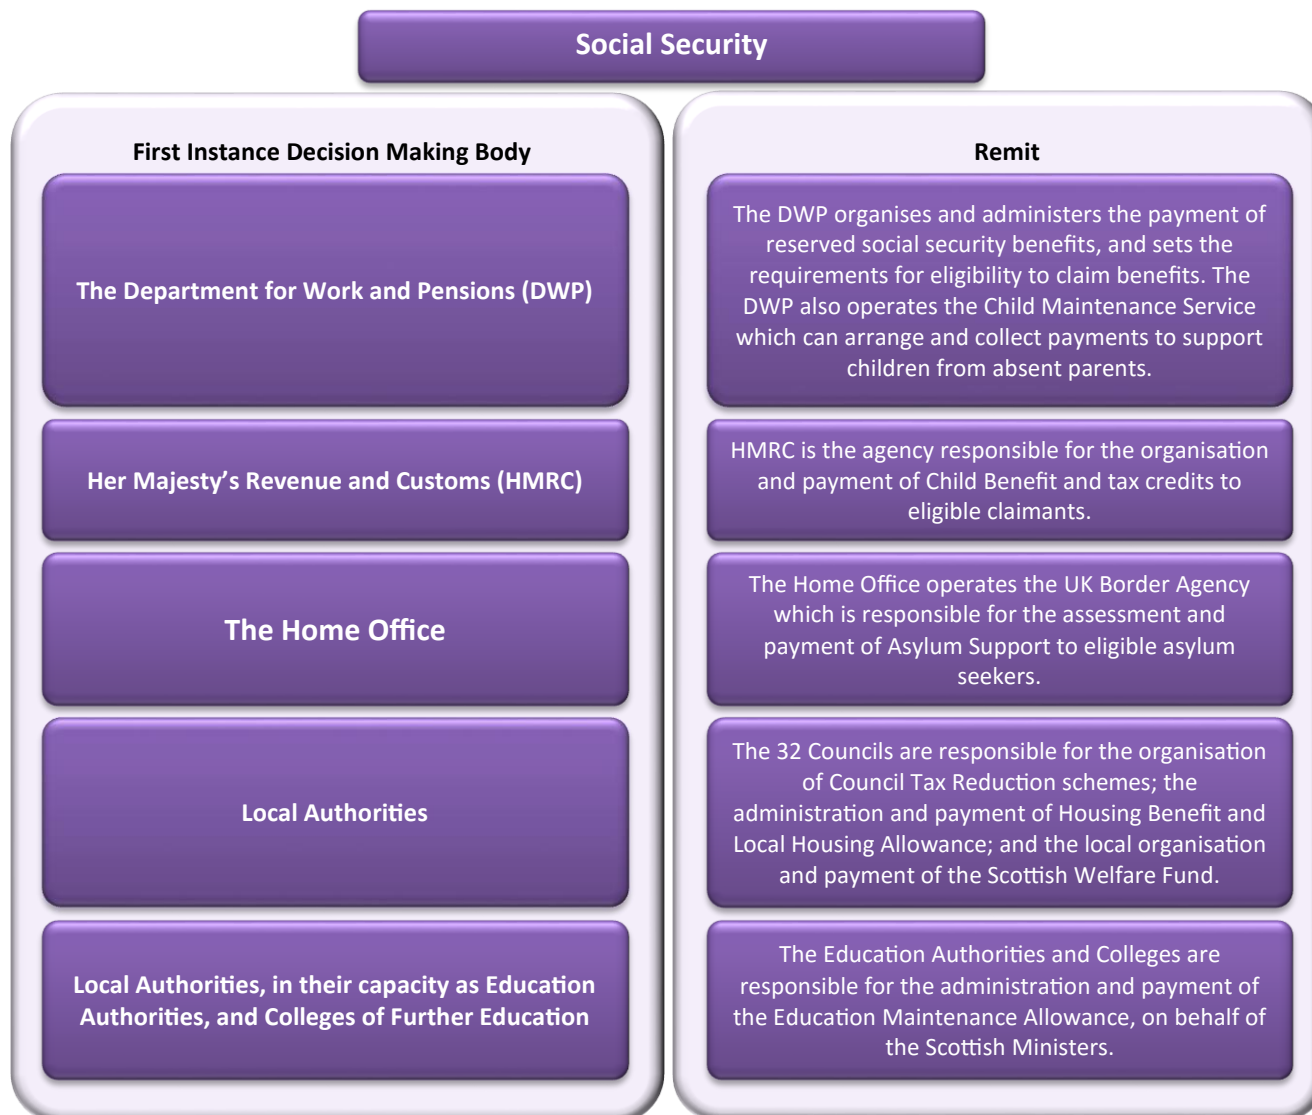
Social Security

First Instance Decision Making Body

The Department for Work and Pensions (DWP)

Her Majesty's Revenue and Customs (HMRC)

The Home Office

Local Authorities

Local Authorities, in their capacity as Education Authorities, and Colleges of Further Education

Remit

The DWP organises and administers the payment of reserved social security benefits, and sets the requirements for eligibility to claim benefits. The DWP also operates the Child Maintenance Service which can arrange and collect payments to support children from absent parents.

HMRC is the agency responsible for the organisation and payment of Child Benefit and tax credits to eligible claimants.

The Home Office operates the UK Border Agency which is responsible for the assessment and payment of Asylum Support to eligible asylum seekers.

The 32 Councils are responsible for the organisation of Council Tax Reduction schemes; the administration and payment of Housing Benefit and Local Housing Allowance; and the local organisation and payment of the Scottish Welfare Fund.

The Education Authorities and Colleges are responsible for the administration and payment of the Education Maintenance Allowance, on behalf of the Scottish Ministers.